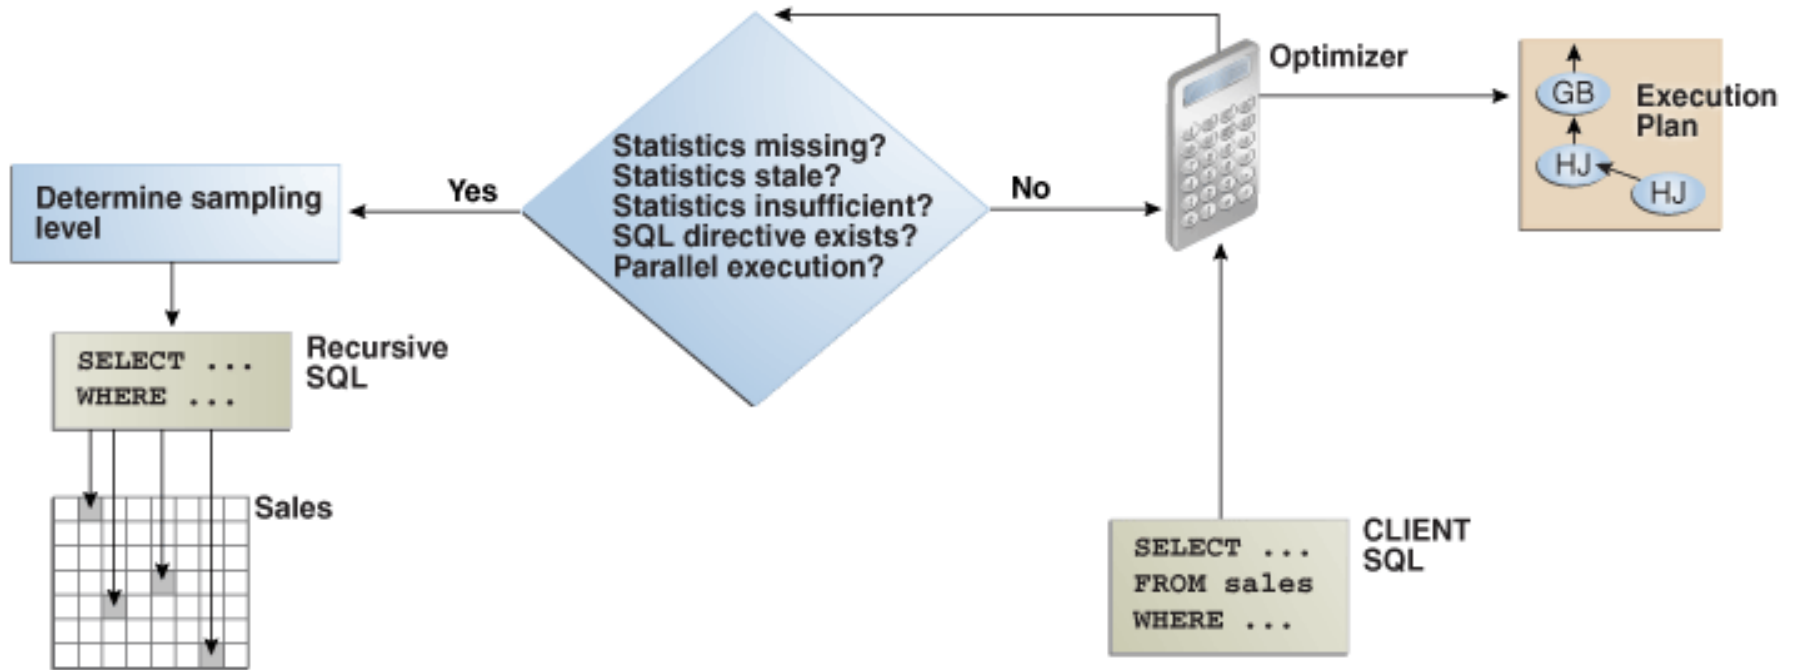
Optimizer

GB

Execution Plan

HJ

HJ

Statistics missing?
Statistics stale?
Statistics insufficient?
SQL directive exists?
Parallel execution?

Yes

No

Determine sampling level

SELECT ...
WHERE ...

Recursive SQL

Sales

SELECT ...
FROM sales
WHERE ...

CLIENT SQL